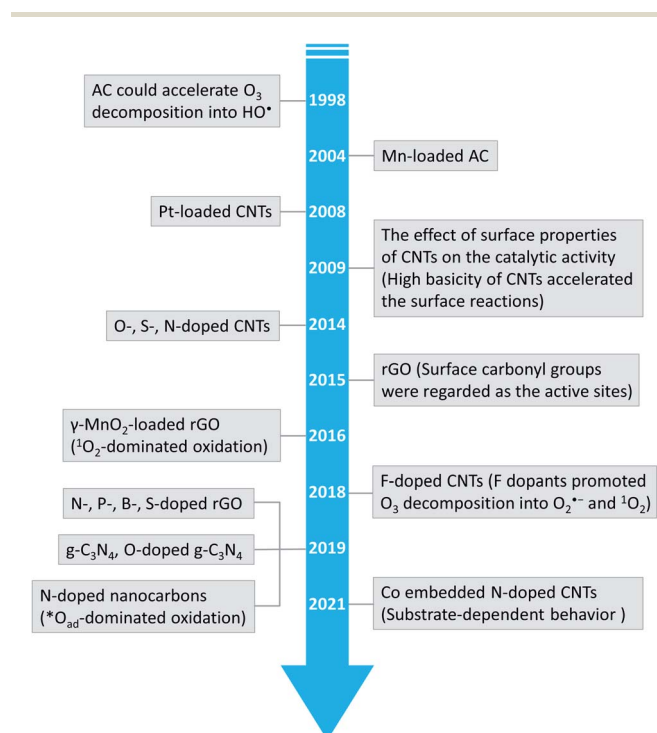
AC could accelerate $O_3$ decomposition into HO•

1998

2004

Mn-loaded AC

Pt-loaded CNTs

2008

The effect of surface properties of CNTs on the catalytic activity (High basicity of CNTs accelerated the surface reactions)

2009

O-, S-, N-doped CNTs

2014

rGO (Surface carbonyl groups were regarded as the active sites)

2015

γ-$MnO_2$-loaded rGO ($^1O_2$-dominated oxidation)

2016

F-doped CNTs (F dopants promoted $O_3$ decomposition into $O_2^{•-}$ and $^1O_2$)

2018

N-, P-, B-, S-doped rGO

g-$C_3N_4$, O-doped g-$C_3N_4$

2019

N-doped nanocarbons (*$O_{ad}$-dominated oxidation)

2021

Co embedded N-doped CNTs (Substrate-dependent behavior )